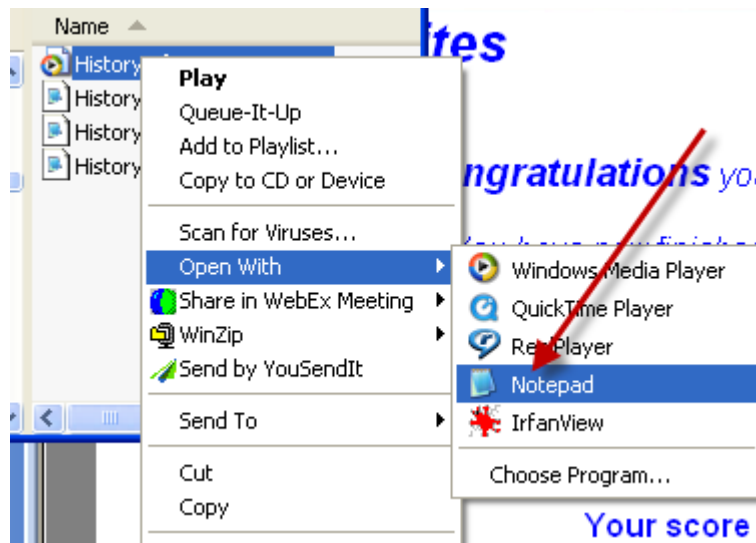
Name

History

History

History

History

Play
Queue-It-Up
Add to Playlist...
Copy to CD or Device

Scan for Viruses...
Open With
Share in WebEx Meeting
WinZip
Send by YouSendIt

Send To

Cut
Copy

Windows Media Player
QuickTime Player
RealPlayer
Notepad
IrfanView

Choose Program...

ites

ngratulations yo

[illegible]

Your score